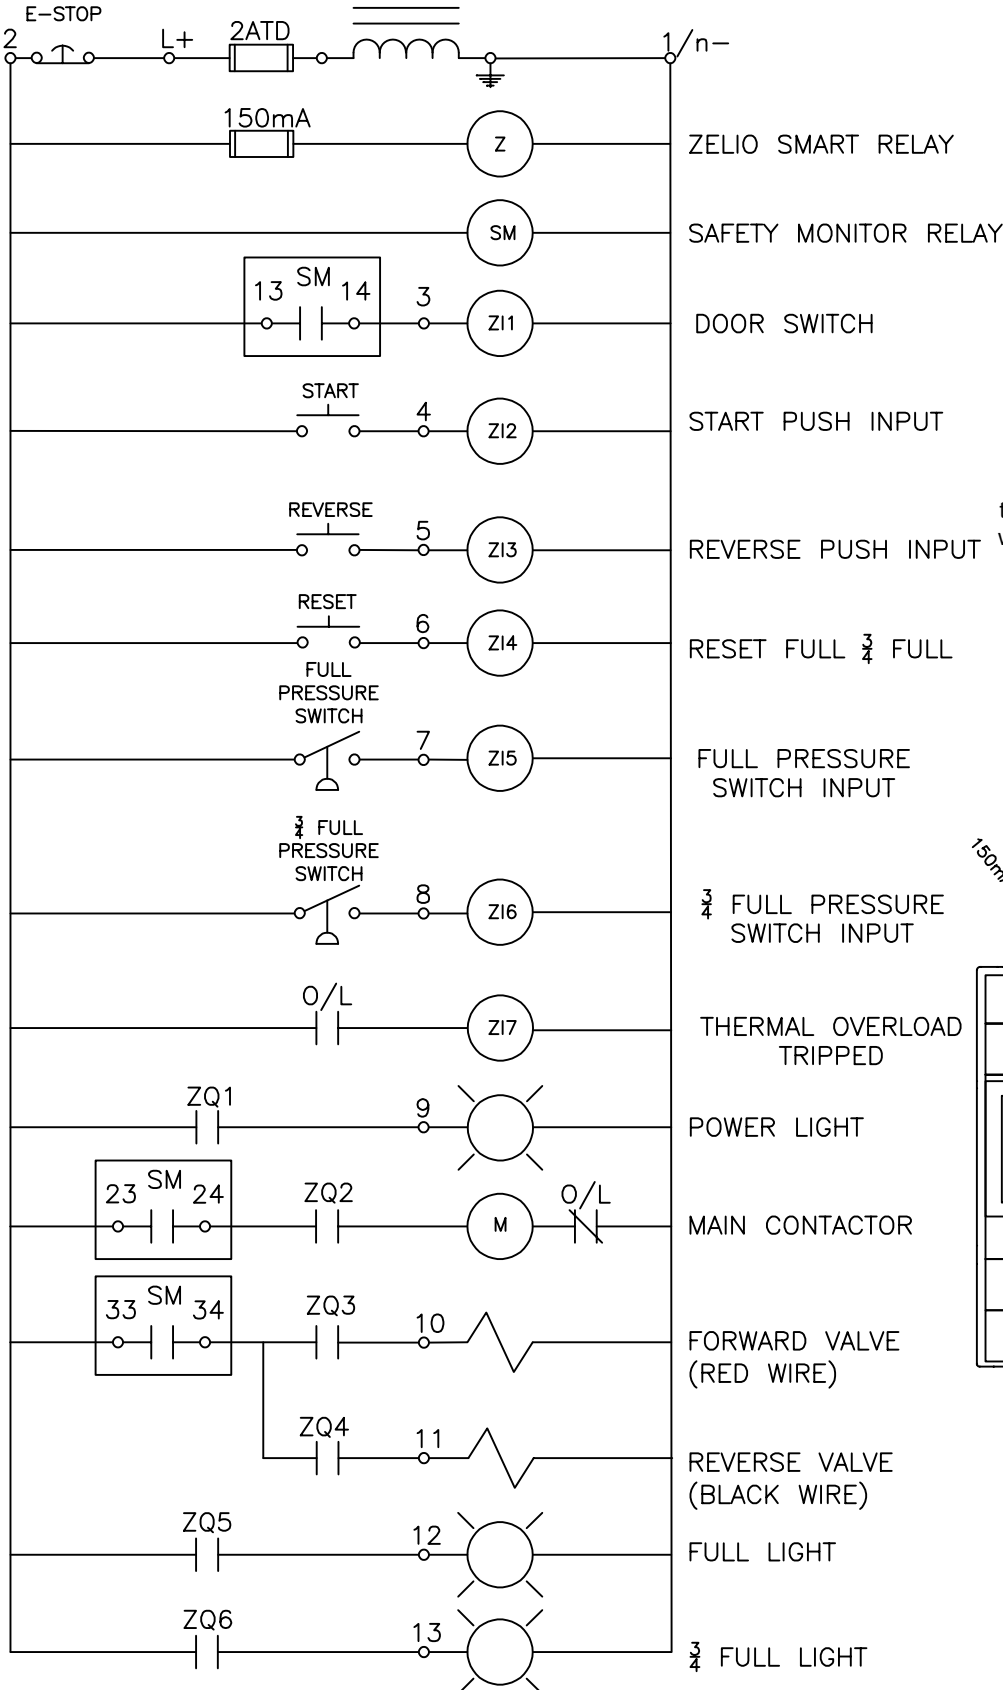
E-STOP
2
L+
2ATD
1/n-

150mA
Z
ZELIO SMART RELAY

SM
SAFETY MONITOR RELAY

13 SM 14
3
ZI1
DOOR SWITCH

START
4
ZI2
START PUSH INPUT

REVERSE
5
ZI3
REVERSE PUSH INPUT

RESET
6
ZI4
RESET FULL $\frac{3}{4}$ FULL

FULL PRESSURE SWITCH
7
ZI5
FULL PRESSURE SWITCH INPUT

$\frac{3}{4}$ FULL PRESSURE SWITCH
8
ZI6
$\frac{3}{4}$ FULL PRESSURE SWITCH INPUT

O/L
ZI7
THERMAL OVERLOAD TRIPPED

ZQ1
9
POWER LIGHT

23 SM 24
ZQ2
M
O/L
MAIN CONTACTOR

33 SM 34
ZQ3
10
FORWARD VALVE (RED WIRE)

ZQ4
11
REVERSE VALVE (BLACK WIRE)

ZQ5
12
FULL LIGHT

ZQ6
13
$\frac{3}{4}$ FULL LIGHT

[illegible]
150m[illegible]